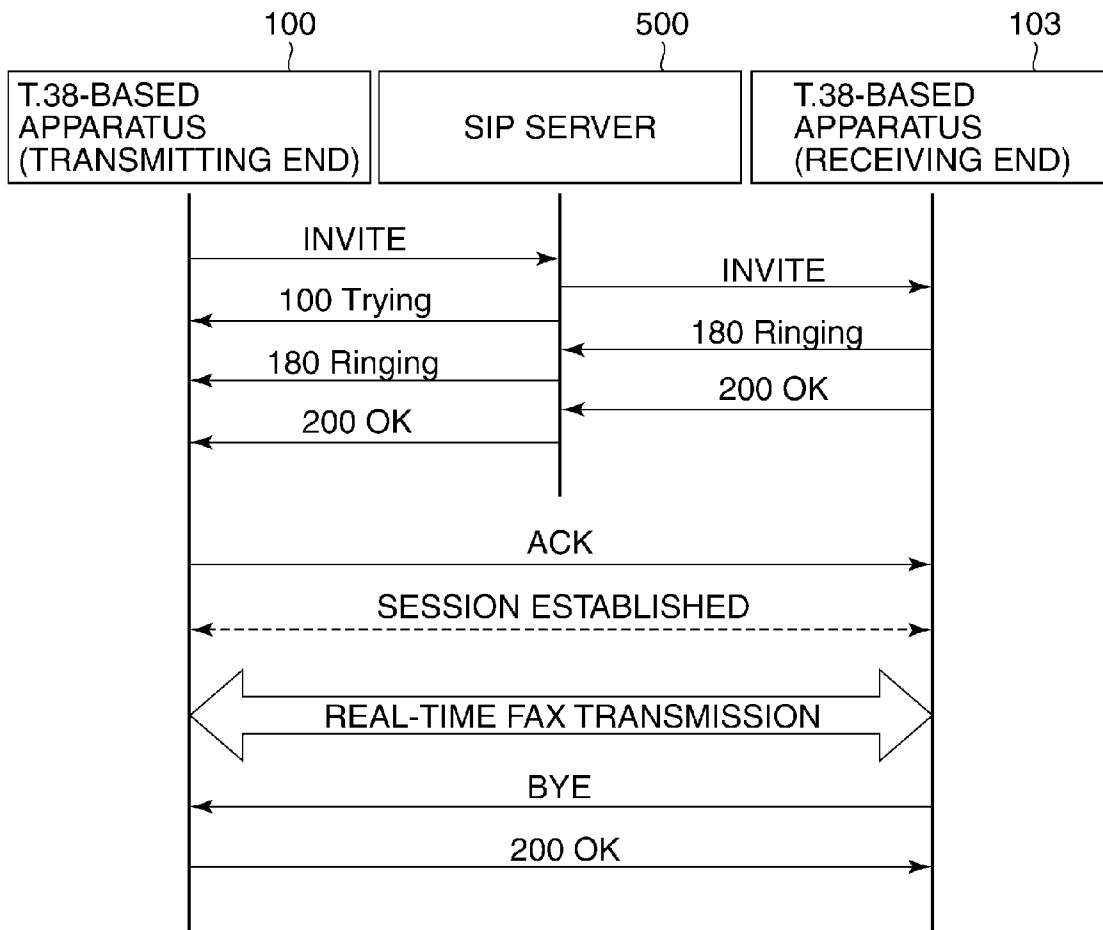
100

500

103

T.38-BASED APPARATUS (TRANSMITTING END)

SIP SERVER

T.38-BASED APPARATUS (RECEIVING END)

INVITE

INVITE

100 Trying

180 Ringing

180 Ringing

200 OK

200 OK

ACK

SESSION ESTABLISHED

REAL-TIME FAX TRANSMISSION

BYE

200 OK